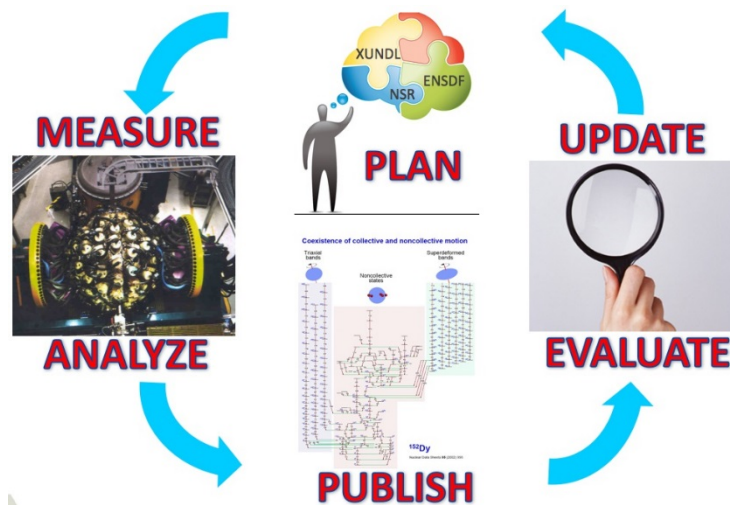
XUNDL

ENSDF

NSR

MEASURE

PLAN

UPDATE

Coexistence of collective and noncollective motion

Triaxial bands

Noncollective states

Superdeformed bands

$^{152}$Dy

Nuclear Data Sheets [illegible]

ANALYZE

EVALUATE

PUBLISH